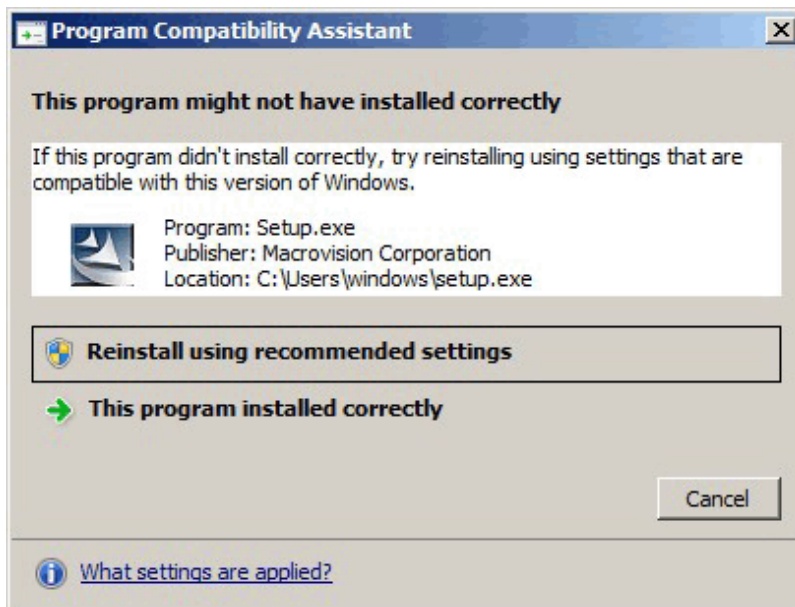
Program Compatibility Assistant

This program might not have installed correctly

If this program didn't install correctly, try reinstalling using settings that are compatible with this version of Windows.

Program: Setup.exe
Publisher: Macrovision Corporation
Location: C:\Users\windows\setup.exe

Reinstall using recommended settings

This program installed correctly

Cancel

What settings are applied?